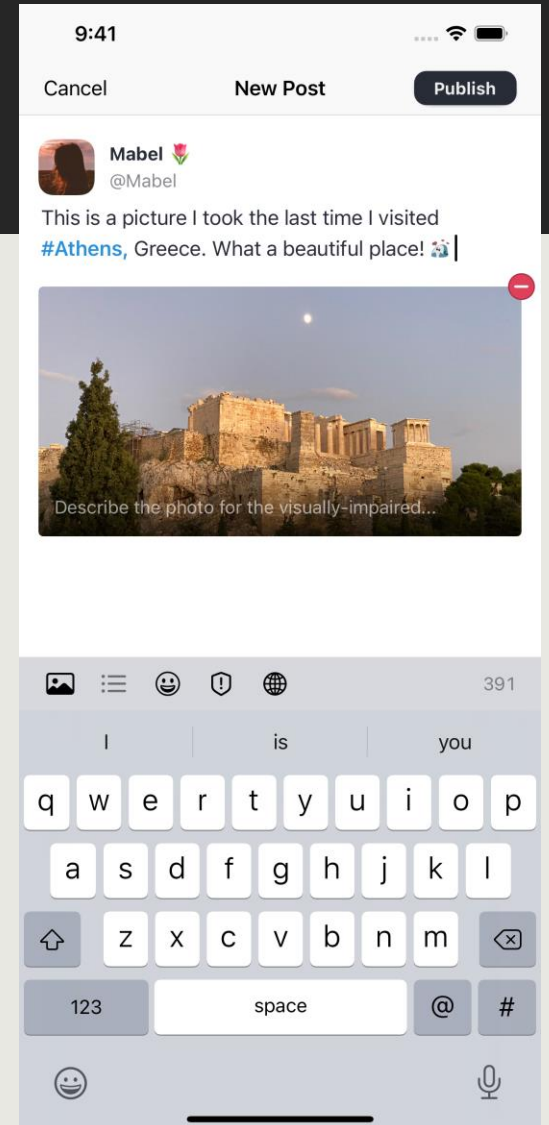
9:41

Cancel New Post Publish

Mabel 🌷
@Mabel

This is a picture I took the last time I visited #Athens, Greece. What a beautiful place! 🏞️

Describe the photo for the visually-impaired...

391

I is you

q w e r t y u i o p
a s d f g h j k l
z x c v b n m
123 space @ #